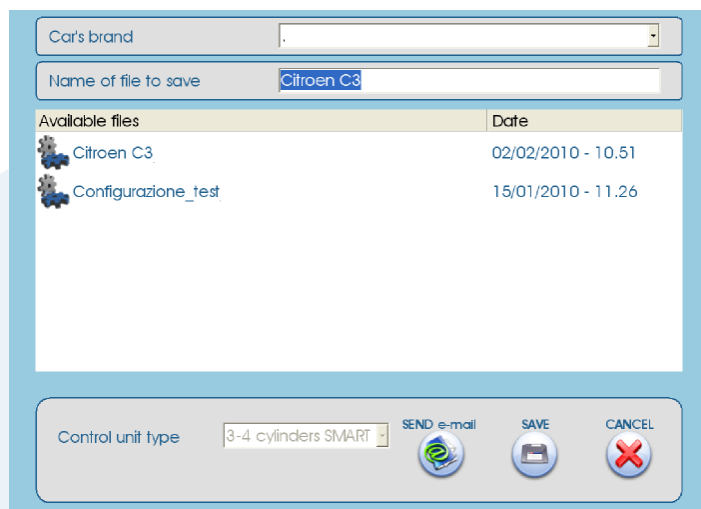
Car's brand

Name of file to save Citroen C3

| Available files | Date |
|---|---|
| Citroen C3 | 02/02/2010 - 10.51 |
| Configurazione_test | 15/01/2010 - 11.26 |

Control unit type 3-4 cylinders SMART

SEND e-mail

SAVE

CANCEL